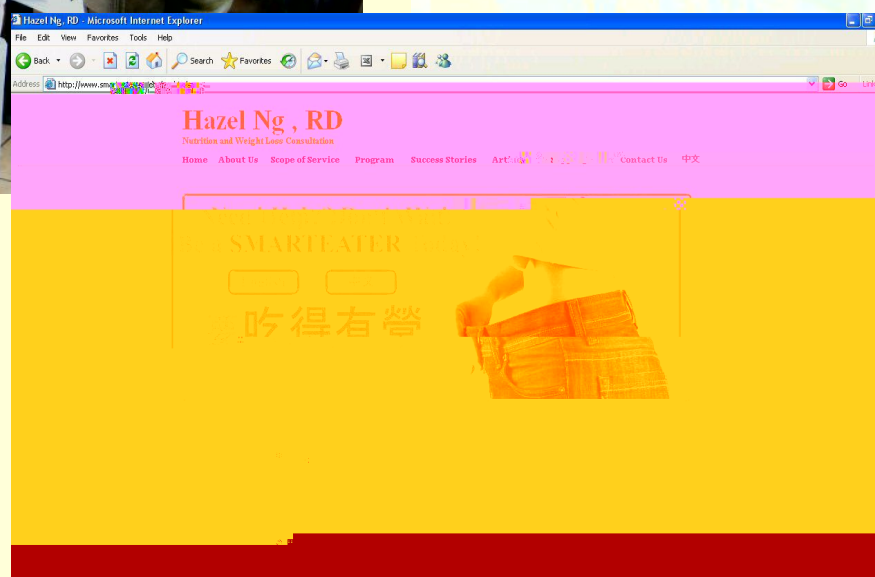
Hazel Ng, RD - Microsoft Internet Explorer

File Edit View Favorites Tools Help

Back Search Favorites

Address http://www.sma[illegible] Go Link

Hazel Ng , RD

Nutrition and Weight Loss Consultation

Home About Us Scope of Service Program Success Stories Art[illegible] Contact Us 中文

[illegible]

ASMARTEATER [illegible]

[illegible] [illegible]

吃得有營